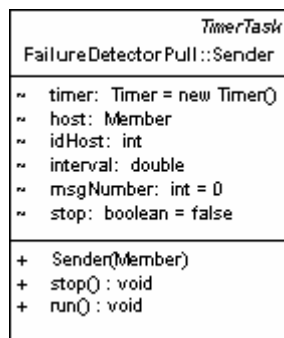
TimerTask
FailureDetectorPull::Sender

~ timer: Timer = new Timer()
~ host: Member
~ idHost: int
~ interval: double
~ msgNumber: int = 0
~ stop: boolean = false

+ Sender(Member)
+ stop() : void
+ run() : void